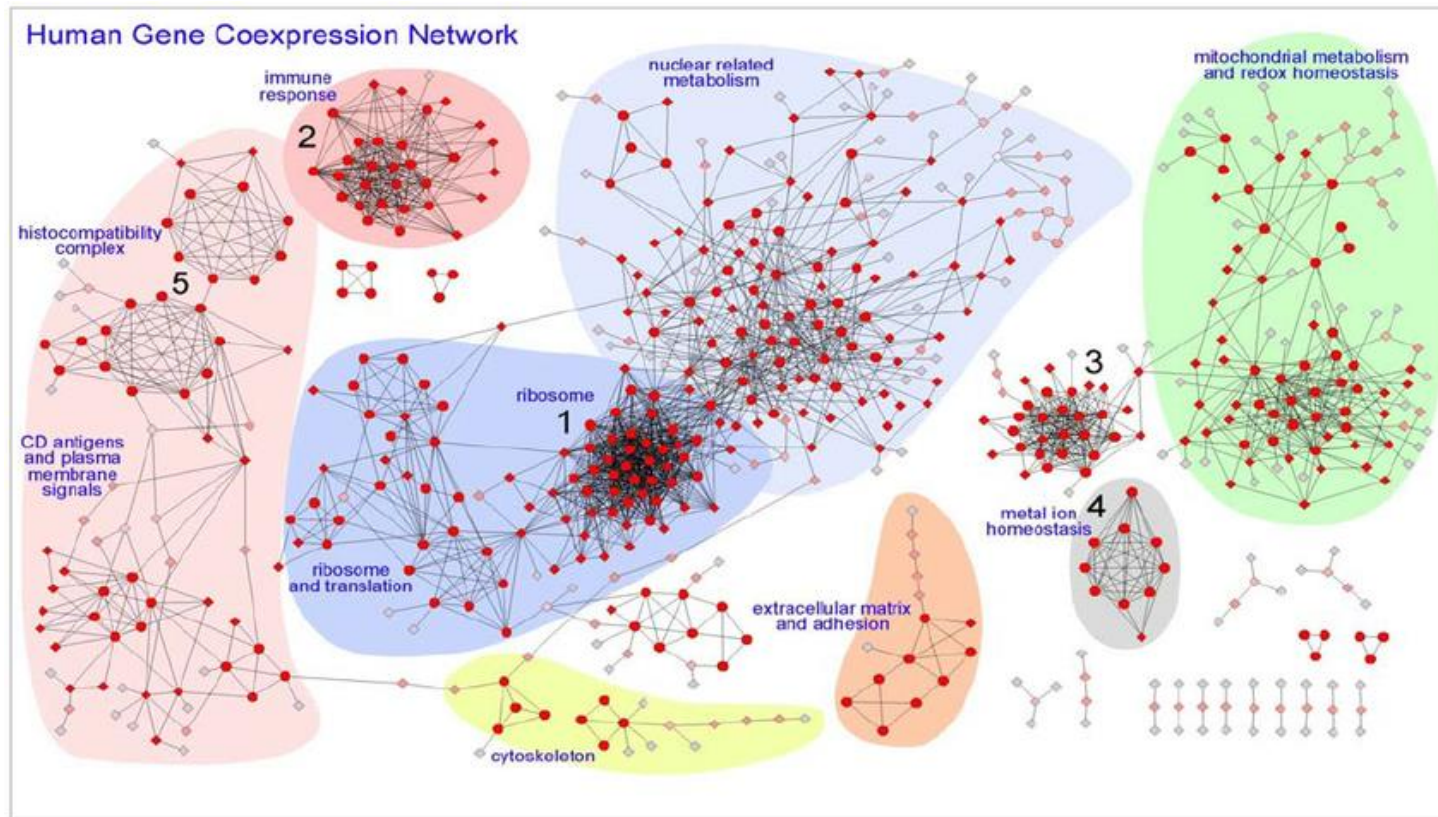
Human Gene Coexpression Network

immune response

2

nuclear related metabolism

mitochondrial metabolism and redox homeostasis

histocompatibility complex

5

ribosome

1

3

CD antigens and plasma membrane signals

4

metal ion homeostasis

ribosome and translation

extracellular matrix and adhesion

cytoskeleton